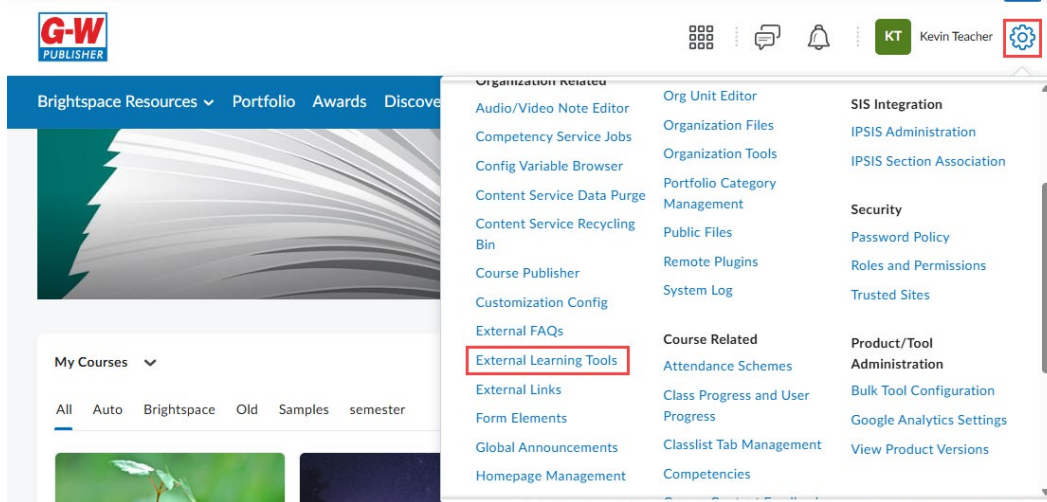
G-W PUBLISHER

KT Kevin Teacher

Brightspace Resources Portfolio Awards Discove

My Courses

All Auto Brightspace Old Samples semester

Organization Related
Audio/Video Note Editor
Competency Service Jobs
Config Variable Browser
Content Service Data Purge
Content Service Recycling Bin
Course Publisher
Customization Config
External FAQs
External Learning Tools
External Links
Form Elements
Global Announcements
Homepage Management

Org Unit Editor
Organization Files
Organization Tools
Portfolio Category Management
Public Files
Remote Plugins
System Log

Course Related
Attendance Schemes
Class Progress and User Progress
Classlist Tab Management
Competencies

SIS Integration
IPSIS Administration
IPSIS Section Association

Security
Password Policy
Roles and Permissions
Trusted Sites

Product/Tool Administration
Bulk Tool Configuration
Google Analytics Settings
View Product Versions